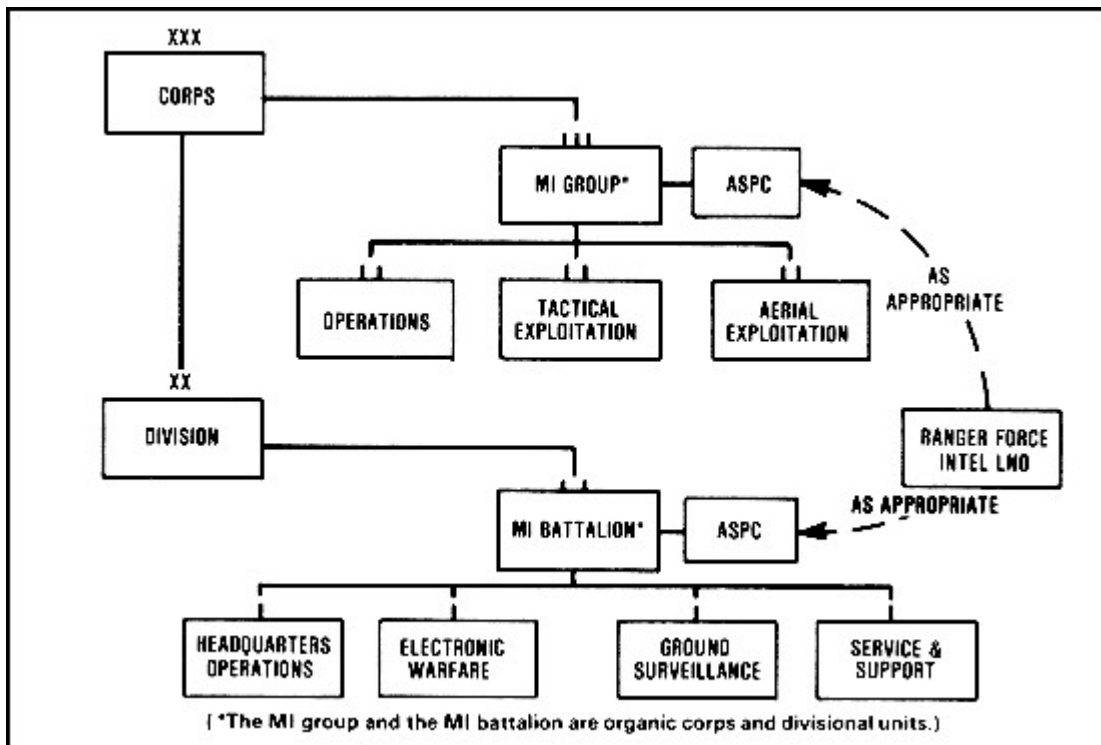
XXX
CORPS

MI GROUP*

ASPC

AS APPROPRIATE

OPERATIONS

TACTICAL EXPLOITATION

AERIAL EXPLOITATION

XX
DIVISION

RANGER FORCE INTEL LNO

AS APPROPRIATE

MI BATTALION*

ASPC

HEADQUARTERS OPERATIONS

ELECTRONIC WARFARE

GROUND SURVEILLANCE

SERVICE & SUPPORT

(*The MI group and the MI battalion are organic corps and divisional units.)